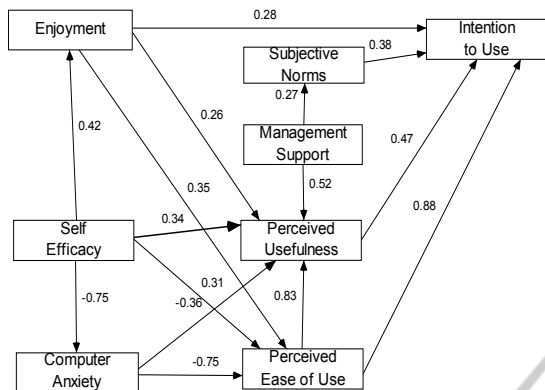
Enjoyment

0.28

Intention to Use

0.38

Subjective Norms

0.27

Management Support

0.26

0.42

0.47

0.52

0.35

0.34

Self Efficacy

Perceived Usefulness

0.88

0.31

-0.36

-0.75

0.83

Computer Anxiety

-0.75

Perceived Ease of Use